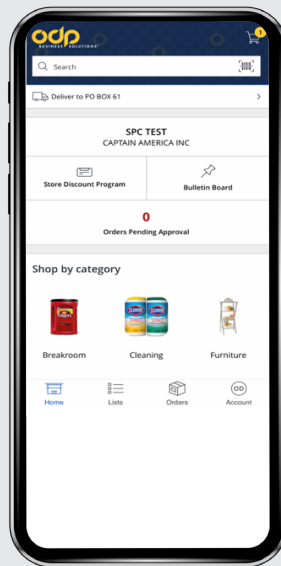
odp BUSINESS SOLUTIONS

1

Search

Deliver to PO BOX 61

SPC TEST
CAPTAIN AMERICA INC

Store Discount Program

Bulletin Board

0
Orders Pending Approval

Shop by category

Breakroom

Cleaning

Furniture

Home

Lists

Orders

OD
Account